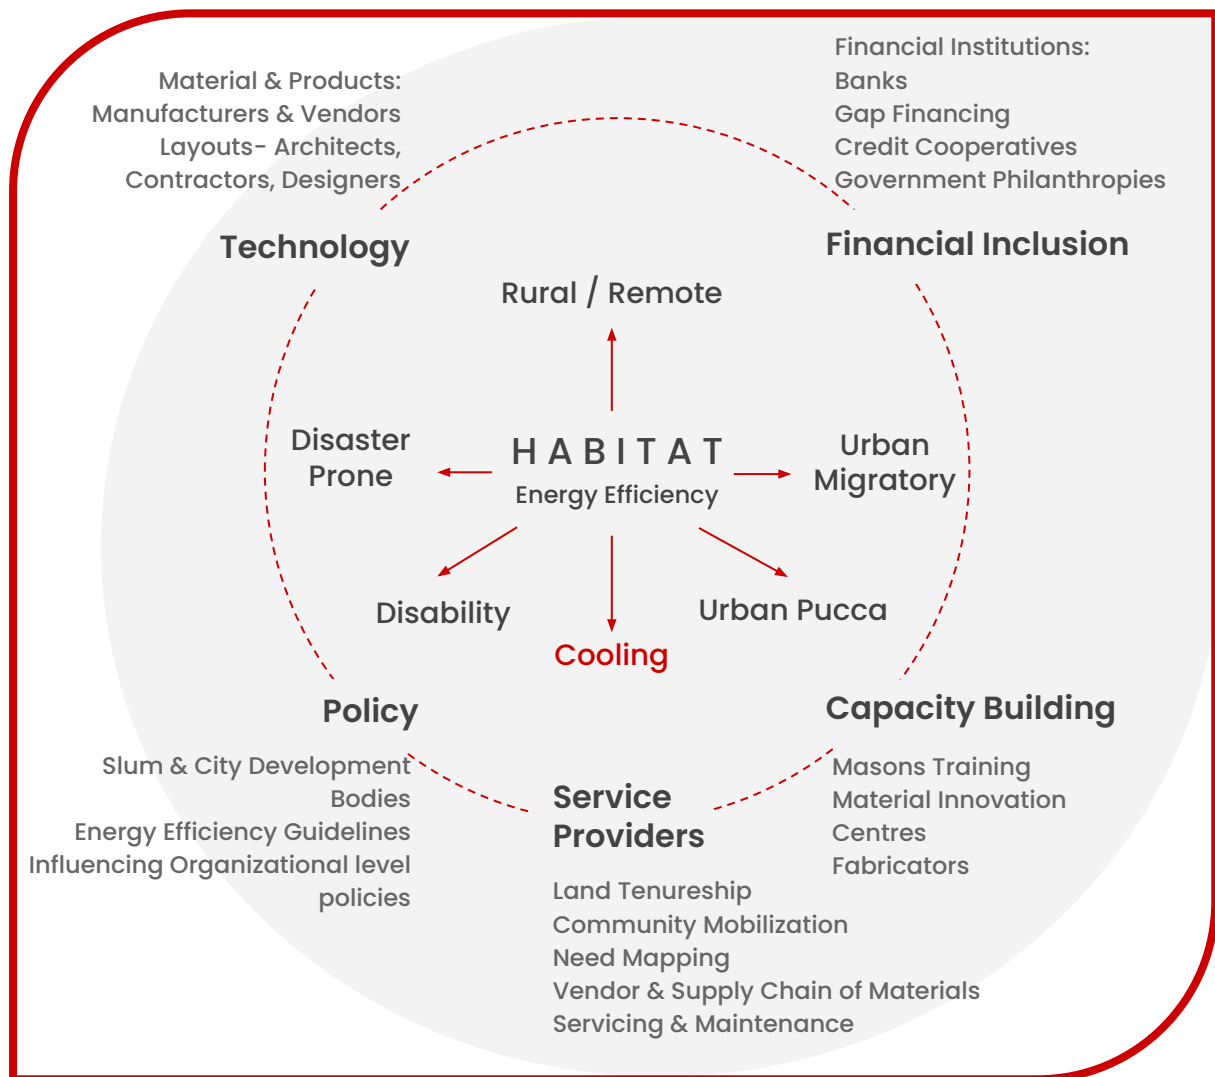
Material & Products:
Manufacturers & Vendors
Layouts- Architects,
Contractors, Designers

Financial Institutions:
Banks
Gap Financing
Credit Cooperatives
Government Philanthropies

Technology

Financial Inclusion

Rural / Remote

Disaster Prone

HABITAT
Energy Efficiency

Urban Migratory

Disability

Cooling

Urban Pucca

Policy

Capacity Building

Slum & City Development Bodies
Energy Efficiency Guidelines
Influencing Organizational level policies

Service Providers

Masons Training
Material Innovation Centres
Fabricators

Land Tenureship
Community Mobilization
Need Mapping
Vendor & Supply Chain of Materials
Servicing & Maintenance